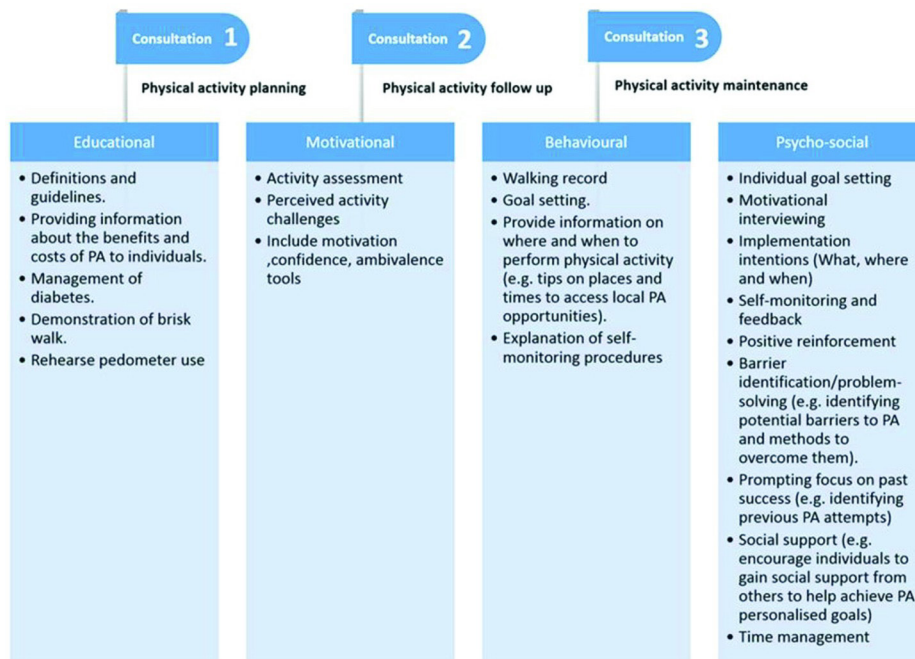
Consultation 1

Physical activity planning

Consultation 2

Physical activity follow up

Consultation 3

Physical activity maintenance

Educational

• Definitions and guidelines.
• Providing information about the benefits and costs of PA to individuals.
• Management of diabetes.
• Demonstration of brisk walk.
• Rehearse pedometer use

Motivational

• Activity assessment
• Perceived activity challenges
• Include motivation ,confidence, ambivalence tools

Behavioural

• Walking record
• Goal setting.
• Provide information on where and when to perform physical activity (e.g. tips on places and times to access local PA opportunities).
• Explanation of self-monitoring procedures

Psycho-social

• Individual goal setting
• Motivational interviewing
• Implementation intentions (What, where and when)
• Self-monitoring and feedback
• Positive reinforcement
• Barrier identification/problem-solving (e.g. identifying potential barriers to PA and methods to overcome them).
• Prompting focus on past success (e.g. identifying previous PA attempts)
• Social support (e.g. encourage individuals to gain social support from others to help achieve PA personalised goals)
• Time management